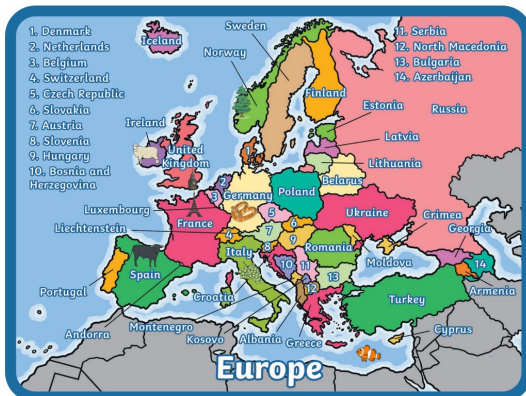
1. Denmark
2. Netherlands
3. Belgium
4. Switzerland
5. Czech Republic
6. Slovakia
7. Austria
8. Slovenia
9. Hungary
10. Bosnia and Herzegovina

11. Serbia
12. North Macedonia
13. Bulgaria
14. Azerbaijan

Iceland
Sweden
Norway
Finland
Estonia
Russia
Latvia
Lithuania
Ireland
United Kingdom
Belarus
Poland
Germany
Luxembourg
Liechtenstein
France
Ukraine
Crimea
Georgia
Romania
Moldova
Italy
Spain
Portugal
Croatia
Montenegro
Kosovo
Albania
Greece
Turkey
Armenia
Andorra
Cyprus
1
2
3
4
5
6
7
8
9
10
11
12
13
14

Europe